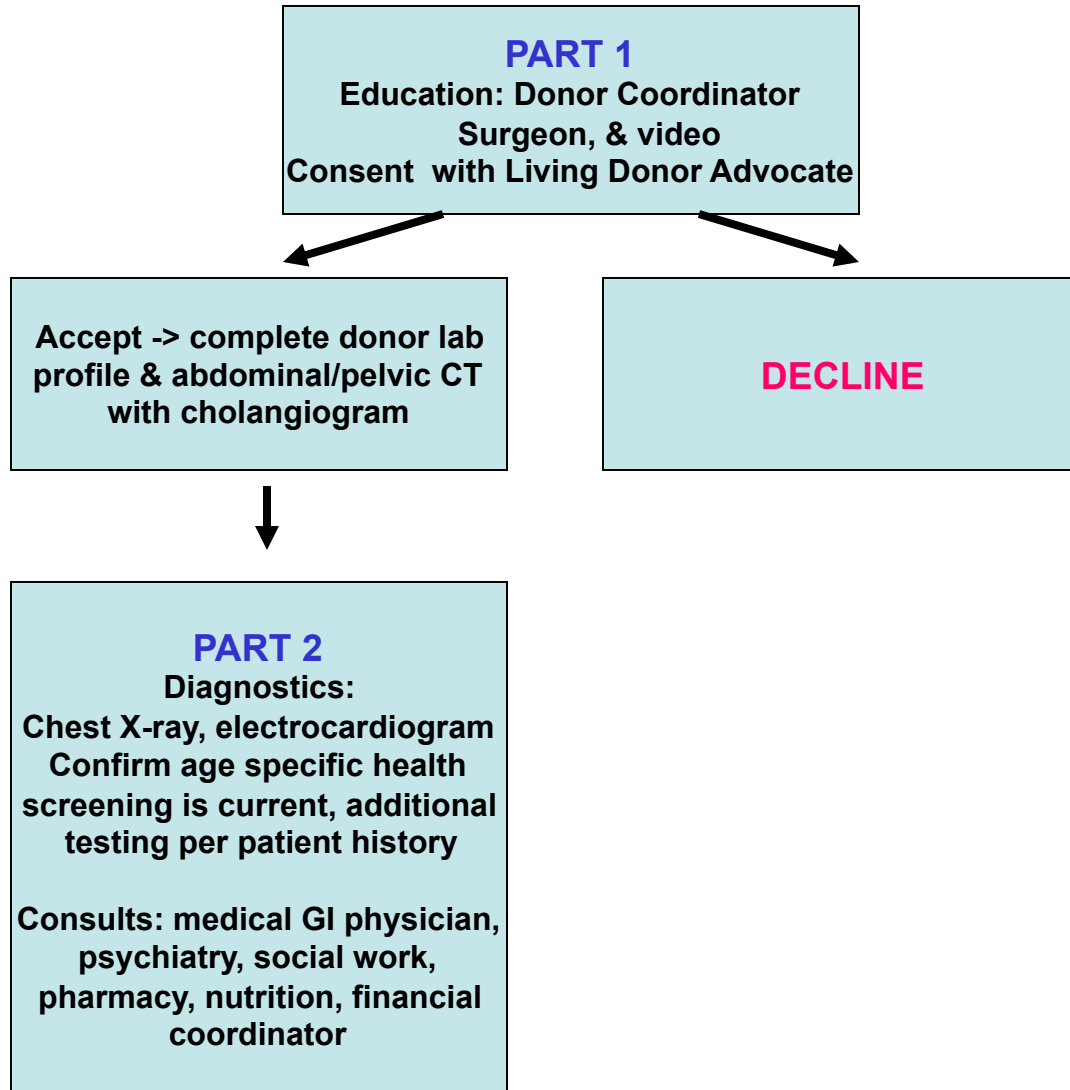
PART 1
Education: Donor Coordinator Surgeon, & video
Consent with Living Donor Advocate

Accept -> complete donor lab profile & abdominal/pelvic CT with cholangiogram

DECLINE

PART 2
Diagnostics:
Chest X-ray, electrocardiogram
Confirm age specific health screening is current, additional testing per patient history

Consults: medical GI physician, psychiatry, social work, pharmacy, nutrition, financial coordinator